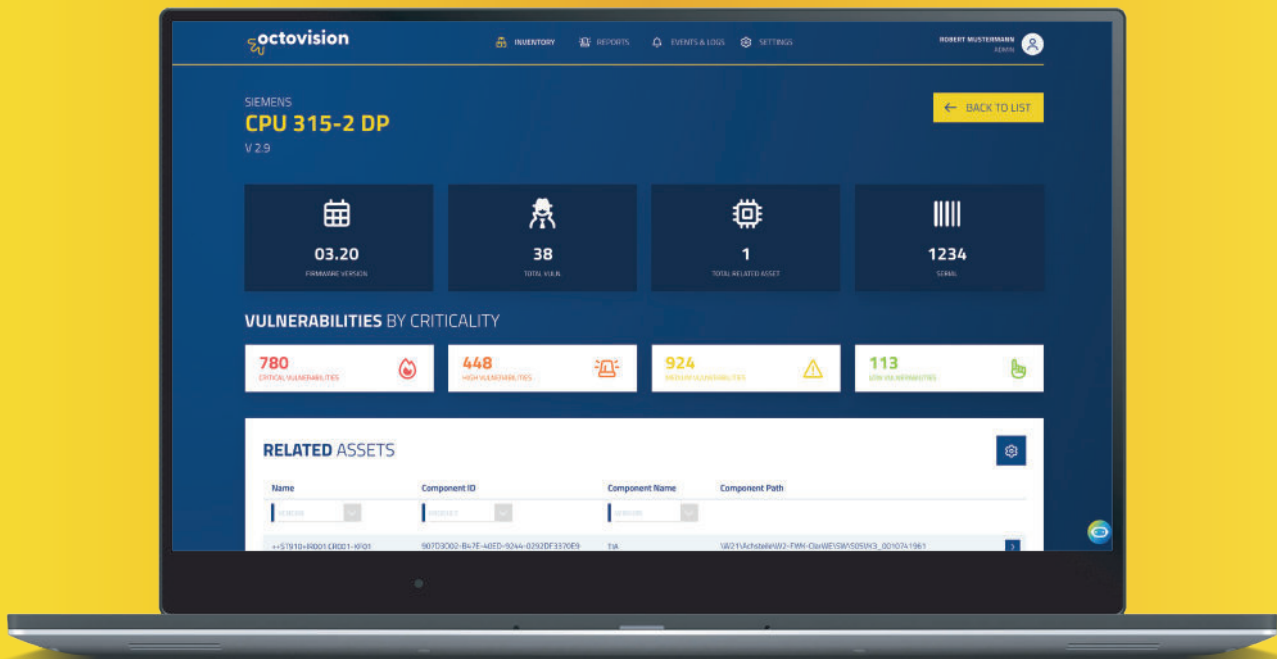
octovision

INVENTORY REPORTS EVENTS & LOGS SETTINGS

ROBERT MUSTERMANN
ADMIN

SIEMENS
CPU 315-2 DP
V 2.9

← BACK TO LIST

03.20
FIRMWARE VERSION

38
TOTAL VULN.

1
TOTAL RELATED ASSET

1234
SERIAL

VULNERABILITIES BY CRITICALITY

780
CRITICAL VULNERABILITIES

448
HIGH VULNERABILITIES

924
MEDIUM VULNERABILITIES

113
LOW VULNERABILITIES

RELATED ASSETS

| Name | Component ID | Component Name | Component Path |
|---|---|---|---|
| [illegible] | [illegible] | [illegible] | |
| ++ST910+FR001.CR001-XF01 | 907D3D02-B47E-40ED-9244-0292DF3370E9 | 1VA | \A\21\Achsteile\V2-FWN-ClinWE\SW\S05\N3_0010741961 |